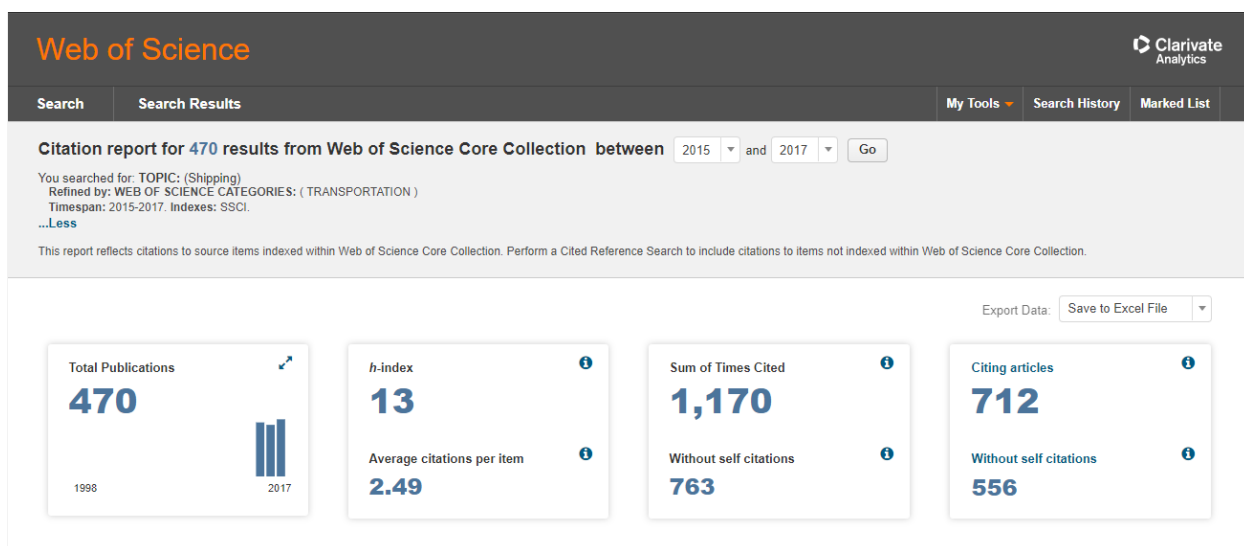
Web of Science

Clarivate Analytics

Search Search Results My Tools Search History Marked List

Citation report for 470 results from Web of Science Core Collection between 2015 and 2017 Go

You searched for: TOPIC: (Shipping)
Refined by: WEB OF SCIENCE CATEGORIES: ( TRANSPORTATION )
Timespan: 2015-2017. Indexes: SSCI.
...Less

This report reflects citations to source items indexed within Web of Science Core Collection. Perform a Cited Reference Search to include citations to items not indexed within Web of Science Core Collection.

Export Data: Save to Excel File

Total Publications
470
1998 2017

h-index
13
Average citations per item
2.49

Sum of Times Cited
1,170
Without self citations
763

Citing articles
712
Without self citations
556